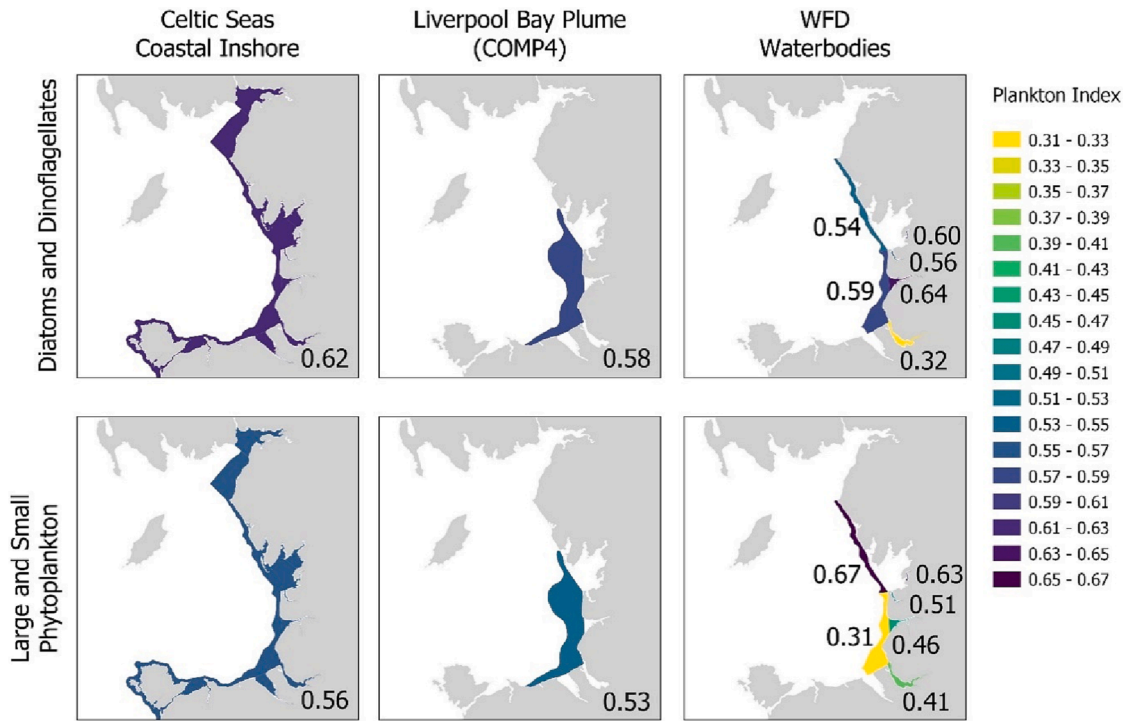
Celtic Seas Coastal Inshore

Liverpool Bay Plume (COMP4)

WFD Waterbodies

Plankton Index
0.31 - 0.33
0.33 - 0.35
0.35 - 0.37
0.37 - 0.39
0.39 - 0.41
0.41 - 0.43
0.43 - 0.45
0.45 - 0.47
0.47 - 0.49
0.49 - 0.51
0.51 - 0.53
0.53 - 0.55
0.55 - 0.57
0.57 - 0.59
0.59 - 0.61
0.61 - 0.63
0.63 - 0.65
0.65 - 0.67

Diatoms and Dinoflagellates

0.62

0.58

0.54
0.60
0.56
0.59
0.64
0.32

Large and Small Phytoplankton

0.56

0.53

0.67
0.63
0.51
0.31
0.46
0.41